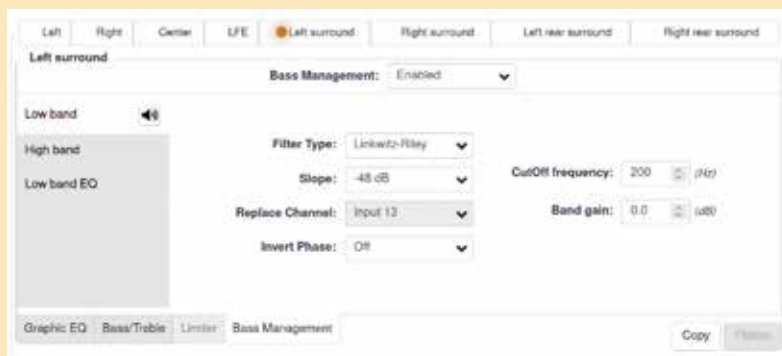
Left | Right | Center | LFE | Left surround | Right surround | Left rear surround | Right rear surround

Left surround

Bass Management: Enabled

Low band
High band
Low band EQ

Filter Type: Linkwitz-Riley
Slope: -48 dB
Replace Channel: Input 13
Invert Phase: Off

CutOff frequency: 200 (Hz)
Band gain: 0.0 (dB)

Graphic EQ | Bass/Treble | Limiter | Bass Management

Copy | Paste